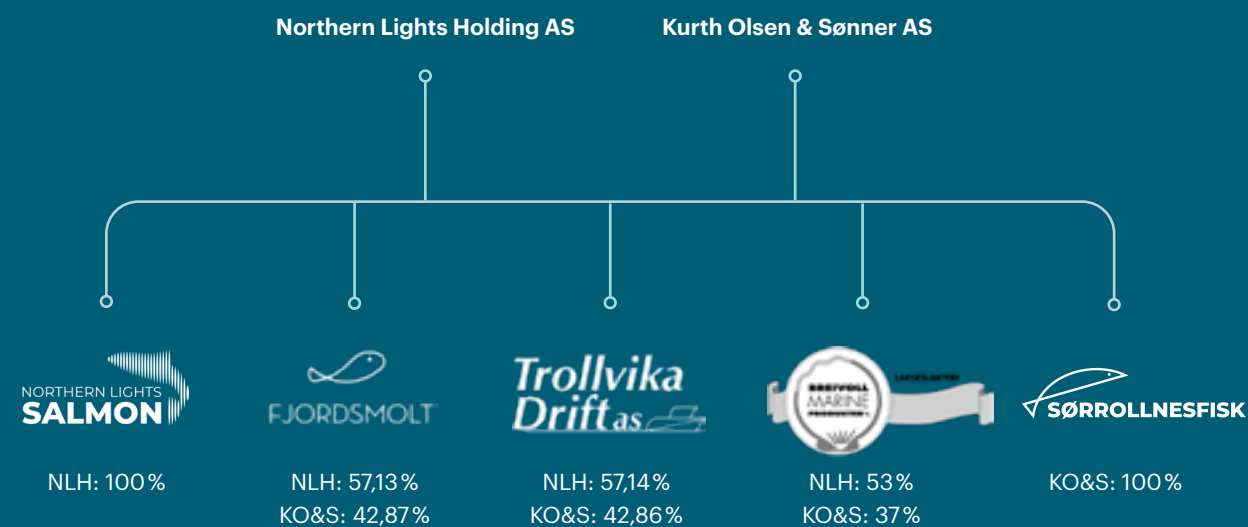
Northern Lights Holding AS
Kurth Olsen & Sønner AS

NORTHERN LIGHTS
SALMON
NLH: 100%

FJORDSMOLT
NLH: 57,13%
KO&S: 42,87%

Trollvika
Drift as
NLH: 57,14%
KO&S: 42,86%

BREIVOLL MARINE PRODUCTION
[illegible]
NLH: 53%
KO&S: 37%

SØRROLLNESFISK
KO&S: 100%